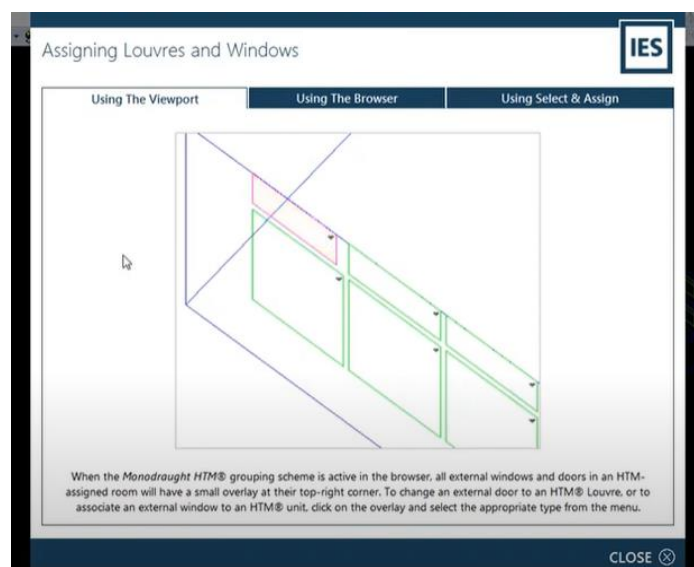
Assigning Louvres and Windows

IES

Using The Viewport | Using The Browser | Using Select & Assign

When the Monodraught HTM® grouping scheme is active in the browser, all external windows and doors in an HTM-assigned room will have a small overlay at their top-right corner. To change an external door to an HTM® Louvre, or to associate an external window to an HTM® unit, click on the overlay and select the appropriate type from the menu.

CLOSE ⊗